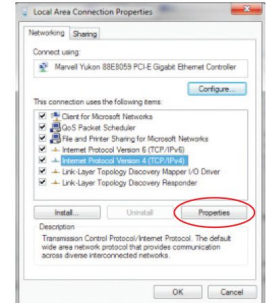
Local Area Connection Properties

Networking | Sharing

Connect using:

Marvell Yukon 88E8059 PCI-E Gigabit Ethernet Controller

Configure...

This connection uses the following items:

Client for Microsoft Networks
QoS Packet Scheduler
File and Printer Sharing for Microsoft Networks
Internet Protocol Version 6 (TCP/IPv6)
Internet Protocol Version 4 (TCP/IPv4)
Link-Layer Topology Discovery Mapper I/O Driver
Link-Layer Topology Discovery Responder

Install... | Uninstall | Properties

Description
Transmission Control Protocol/Internet Protocol. The default wide area network protocol that provides communication across diverse interconnected networks.

OK | Cancel